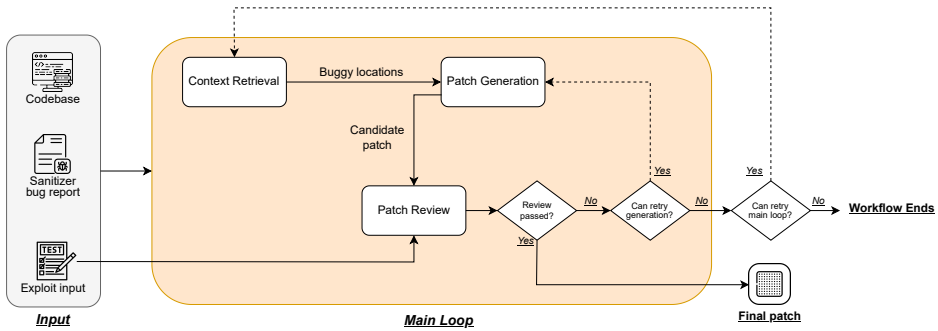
Codebase

Sanitizer bug report

Exploit input

Input

Context Retrieval

Buggy locations

Patch Generation

Candidate patch

Patch Review

Review passed?

No

Yes

Can retry generation?

Yes

No

Can retry main loop?

Yes

No

Workflow Ends

Main Loop

Final patch

TEST